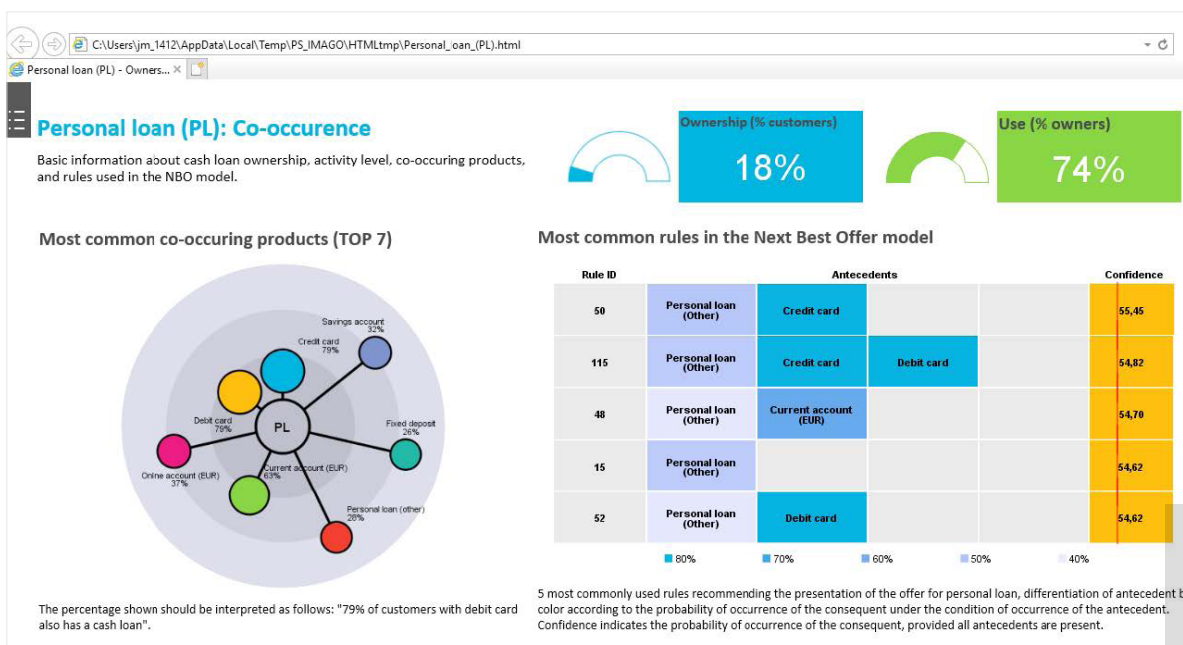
C:\Users\jm_1412\AppData\Local\Temp\PS_IMAGO\HTMLtmp\Personal_loan_(PL).html

Personal loan (PL) - Owners...

Personal loan (PL): Co-occurence

Basic information aoout cash loan ownership, activity level, co-occuring products, and rules used in the NBO model.

Ownership (% customers)
18%

Use (% owners)
74%

Most common co-occuring products (TOP 7)

Savings account 32%
Credit card 79%
Debit card 79%
PL
Fixed deposit 26%
Online account (EUR) 37%
Current account (EUR) 63%
Personal loan (other) 28%

The percentage shown should be interpreted as follows: "79% of customers with debit card also has a cash loan".

Most common rules in the Next Best Offer model

| Rule ID | Antecedents | | | | Confidence |
|---|---|---|---|---|---|
| 50 | Personal loan (Other) | Credit card | | | 55,45 |
| 115 | Personal loan (Other) | Credit card | Debit card | | 54,82 |
| 48 | Personal loan (Other) | Current account (EUR) | | | 54,70 |
| 15 | Personal loan (Other) | | | | 54,62 |
| 52 | Personal loan (Other) | Debit card | | | 54,62 |

80% 70% 60% 50% 40%

5 most commonly used rules recommending the presentation of the offer for personal loan, differentiation of antecedent b color according to the probability of occurrence of the consequent under the condition of occurrence of the antecedent. Confidence indicates the probability of occurrence of the consequent, provided all antecedents are present.